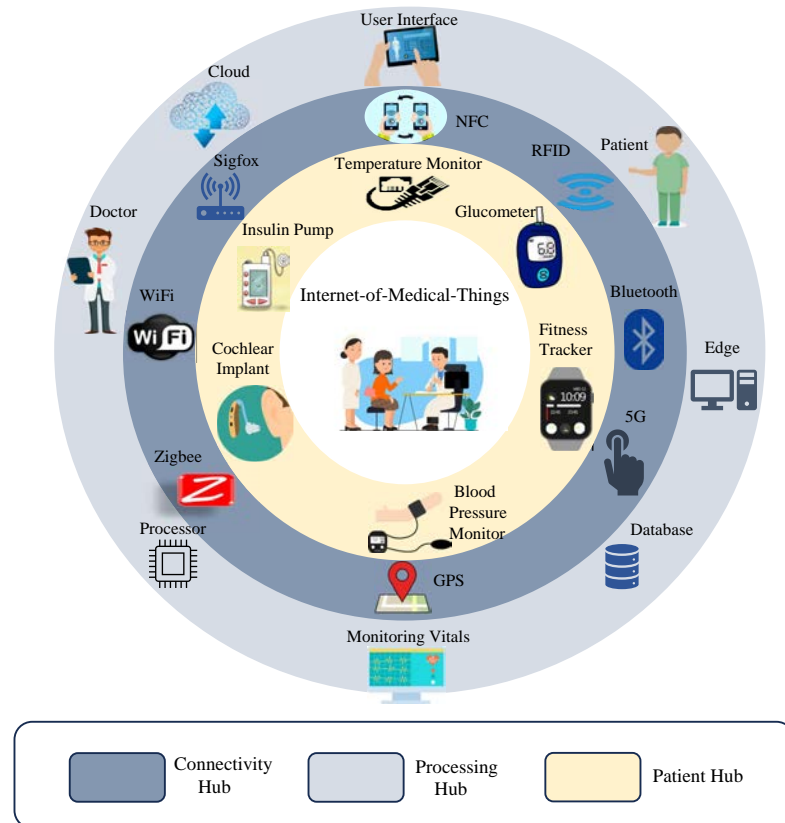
User Interface

Cloud

NFC

Patient

RFID

Sigfox

Temperature Monitor

Doctor

Insulin Pump

Glucometer

68

Internet-of-Medical-Things

Bluetooth

WiFi

Wi Fi

Fitness Tracker

Cochlear Implant

Edge

10:09

5G

Zigbee

Blood Pressure Monitor

Processor

Database

GPS

Monitoring Vitals

Connectivity Hub

Processing Hub

Patient Hub